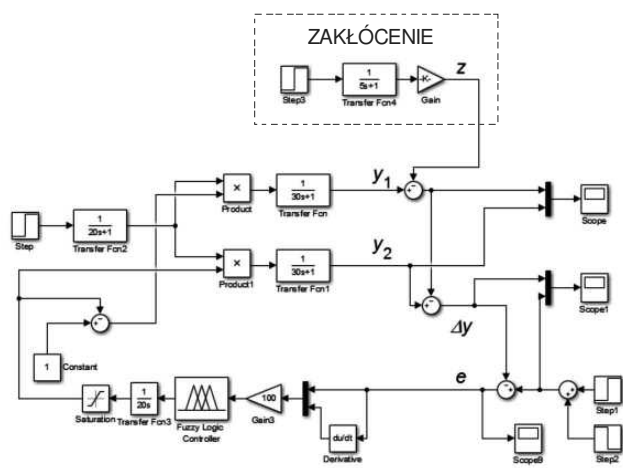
ZAKŁÓCENIE

Step3

$\frac{1}{5s+1}$

Transfer Fcn4

-K-

Gain

z

$y_1$

Step

$\frac{1}{20s+1}$

Transfer Fcn2

×

Product

$\frac{1}{30s+1}$

Transfer Fcn

Scope

$y_2$

×

Product1

$\frac{1}{30s+1}$

Transfer Fcn1

Scope1

Δy

1

Constant

e

Step1

Step2

Saturation

$\frac{1}{20s}$

Transfer Fcn3

Fuzzy Logic Controller

100

Gain3

du/dt

Derivative

Scope9